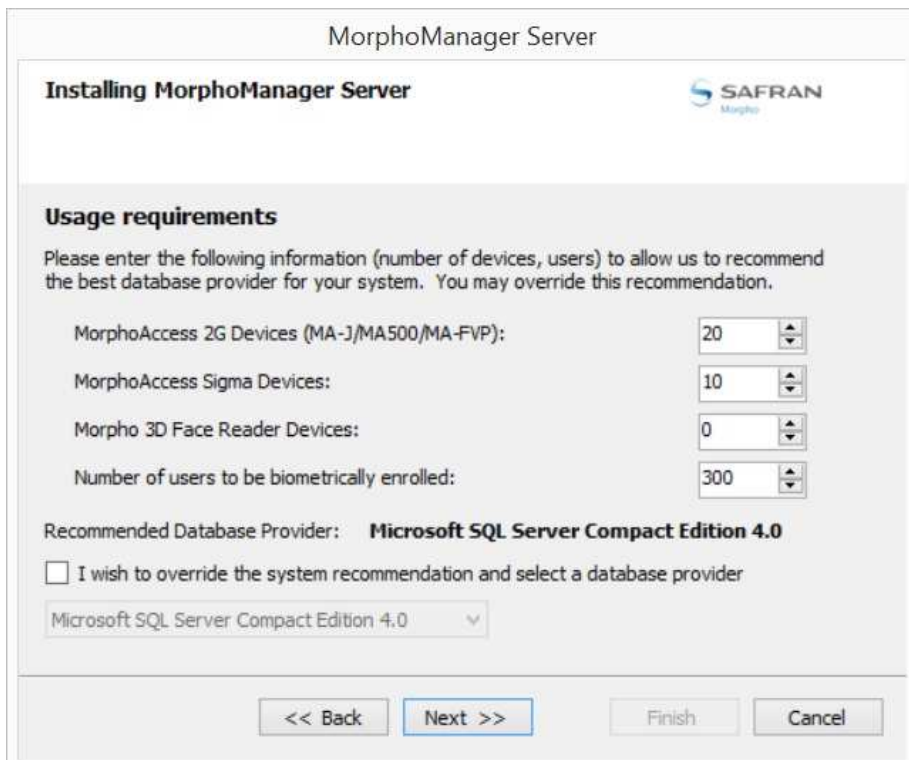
MorphoManager Server

Installing MorphoManager Server

SAFRAN
Morpho

Usage requirements

Please enter the following information (number of devices, users) to allow us to recommend the best database provider for your system. You may override this recommendation.

MorphoAccess 2G Devices (MA-J/MA500/MA-FVP): 20

MorphoAccess Sigma Devices: 10

Morpho 3D Face Reader Devices: 0

Number of users to be biometrically enrolled: 300

Recommended Database Provider: Microsoft SQL Server Compact Edition 4.0

I wish to override the system recommendation and select a database provider

Microsoft SQL Server Compact Edition 4.0

<< Back Next >> Finish Cancel